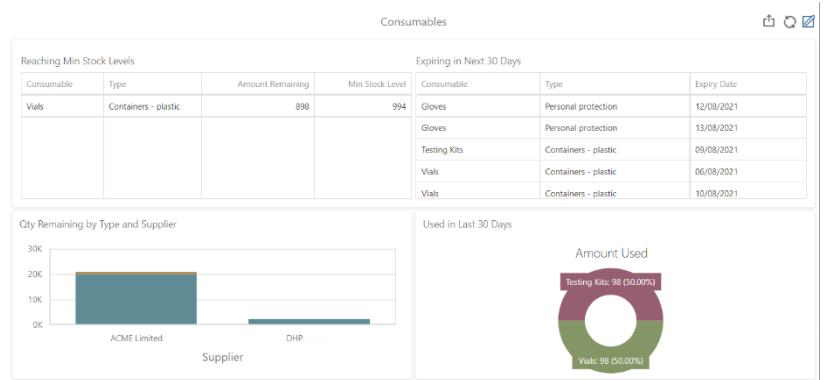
Consumables

Reaching Min Stock Levels

| Consumable | Type | Amount Remaining | Min Stock Level |
|---|---|---|---|
| Vials | Containers - plastic | 898 | 994 |

Expiring in Next 30 Days

| Consumable | Type | Expiry Date |
|---|---|---|
| Gloves | Personal protection | 12/08/2021 |
| Gloves | Personal protection | 13/08/2021 |
| Testing Kits | Containers - plastic | 09/08/2021 |
| Vials | Containers - plastic | 06/08/2021 |
| Vials | Containers - plastic | 10/08/2021 |

Qty Remaining by Type and Supplier

30K
20K
10K
0K
ACME Limited
DHP
Supplier

Used in Last 30 Days

Amount Used
Testing Kits: 98 (50.00%)
Vials: 98 (50.00%)